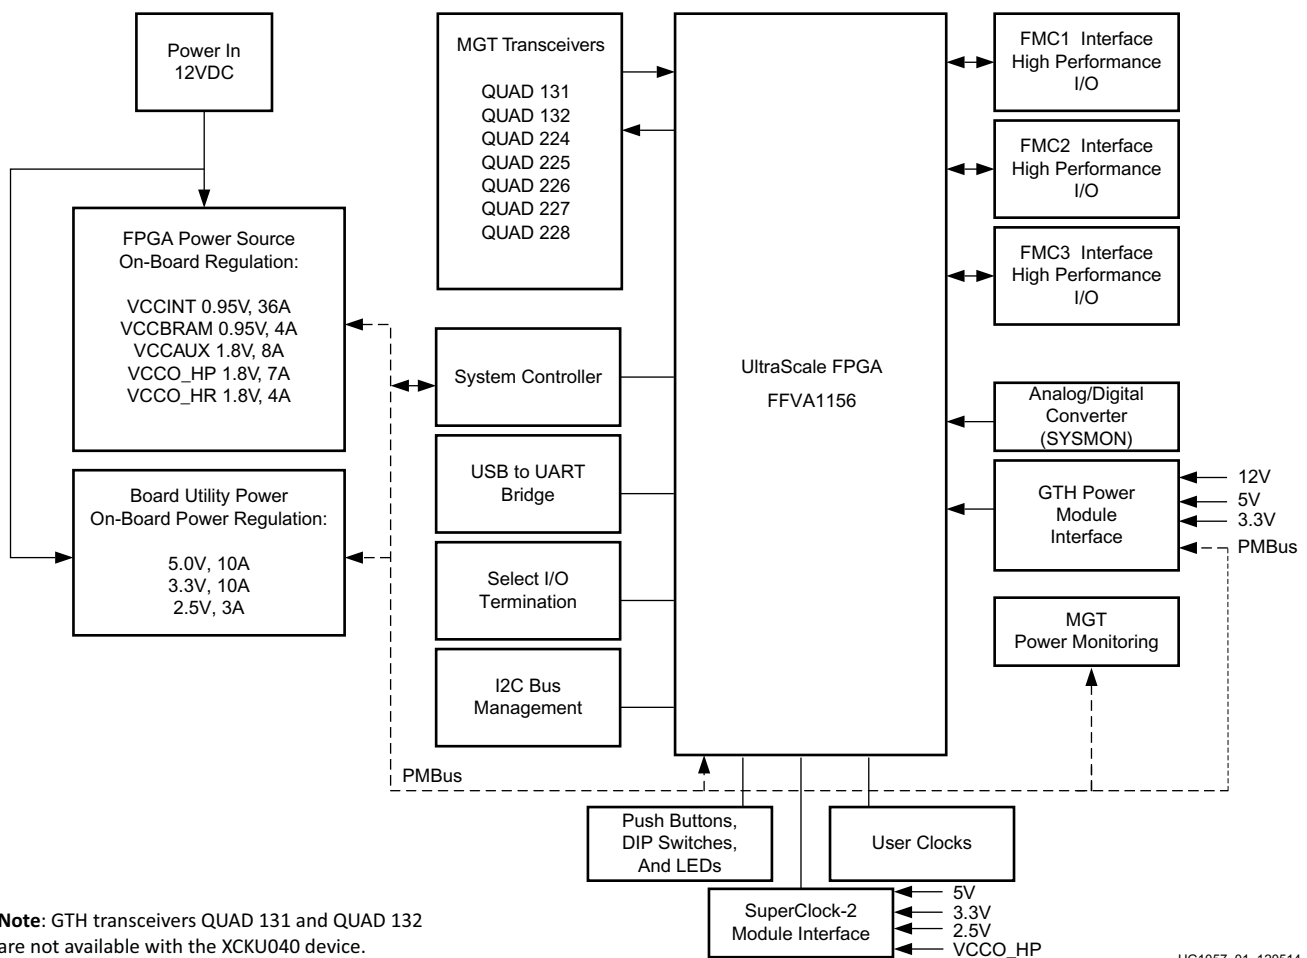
Power In
12VDC

FPGA Power Source
On-Board Regulation:

VCCINT 0.95V, 36A
VCCBRAM 0.95V, 4A
VCCAUX 1.8V, 8A
VCCO_HP 1.8V, 7A
VCCO_HR 1.8V, 4A

Board Utility Power
On-Board Power Regulation:

5.0V, 10A
3.3V, 10A
2.5V, 3A

MGT Transceivers

QUAD 131
QUAD 132
QUAD 224
QUAD 225
QUAD 226
QUAD 227
QUAD 228

System Controller

USB to UART
Bridge

Select I/O
Termination

I2C Bus
Management

UltraScale FPGA

FFVA1156

FMC1 Interface
High Performance
I/O

FMC2 Interface
High Performance
I/O

FMC3 Interface
High Performance
I/O

Analog/Digital
Converter
(SYSMON)

GTH Power
Module
Interface

12V
5V
3.3V
PMBus

MGT
Power Monitoring

PMBus

Push Buttons,
DIP Switches,
And LEDs

User Clocks

SuperClock-2
Module Interface

5V
3.3V
2.5V
VCCO_HP

Note: GTH transceivers QUAD 131 and QUAD 132 are not available with the XCKU040 device.

UG1057_01_120514